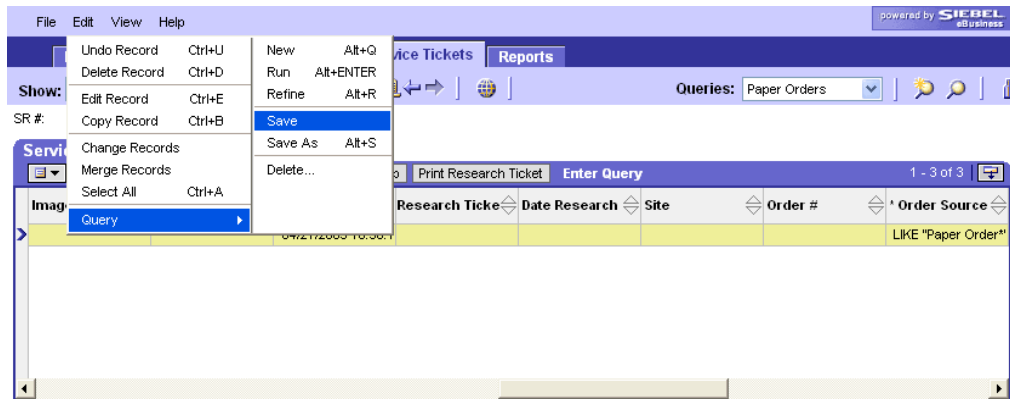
File Edit View Help

powered by SIEBEL eBusiness

Undo Record Ctrl+U
Delete Record Ctrl+D
Edit Record Ctrl+E
Copy Record Ctrl+B
Change Records
Merge Records
Select All Ctrl+A
Query

New Alt+Q
Run Alt+ENTER
Refine Alt+R
Save
Save As Alt+S
Delete...

vice Tickets Reports

Show:

Queries: Paper Orders

SR #:

Servi

Print Research Ticket Enter Query 1 - 3 of 3

| Imag | | | Research Ticke | Date Research | Site | Order # | * Order Source |
|---|---|---|---|---|---|---|---|
| | | 04/21/2003 10:36:1 | | | | | LIKE "Paper Order*" |